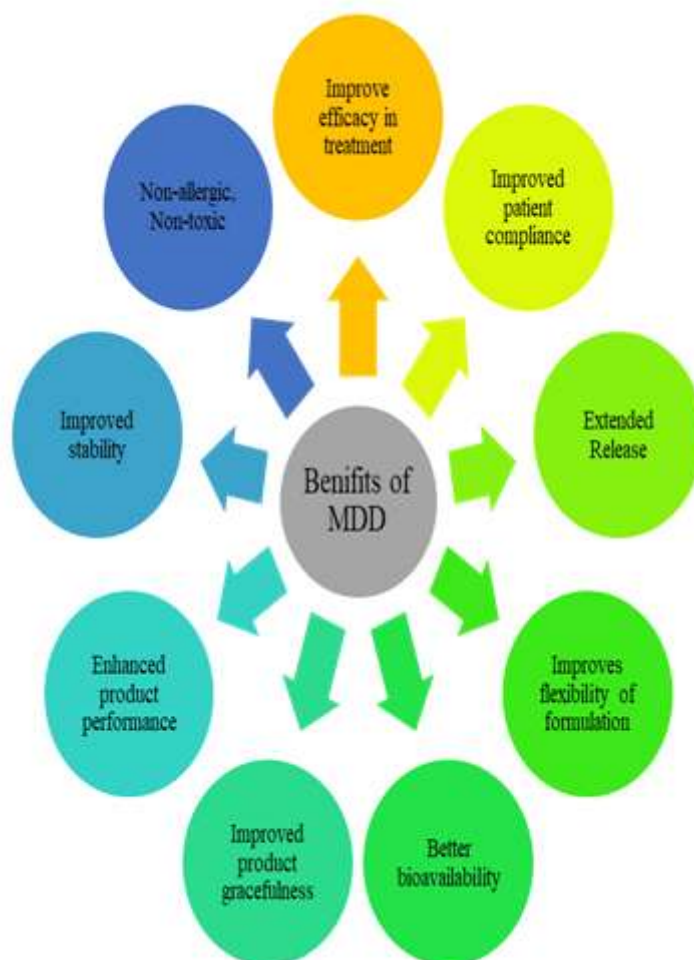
Benifits of MDD

Improve efficacy in treatment

Improved patient compliance

Extended Release

Improves flexibility of formulation

Better bioavailability

Improved product gracefulness

Enhanced product performance

Improved stability

Non-allergic, Non-toxic